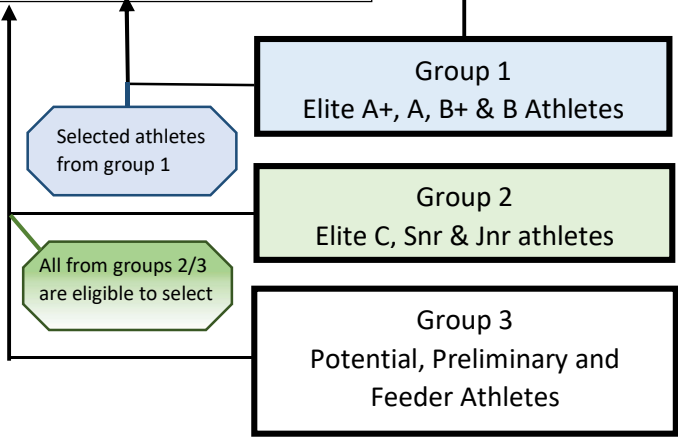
Group 1
Elite A+, A, B+ & B Athletes

Selected athletes from group 1

Group 2
Elite C, Snr & Jnr athletes

All from groups 2/3 are eligible to select

Group 3
Potential, Preliminary and Feeder Athletes